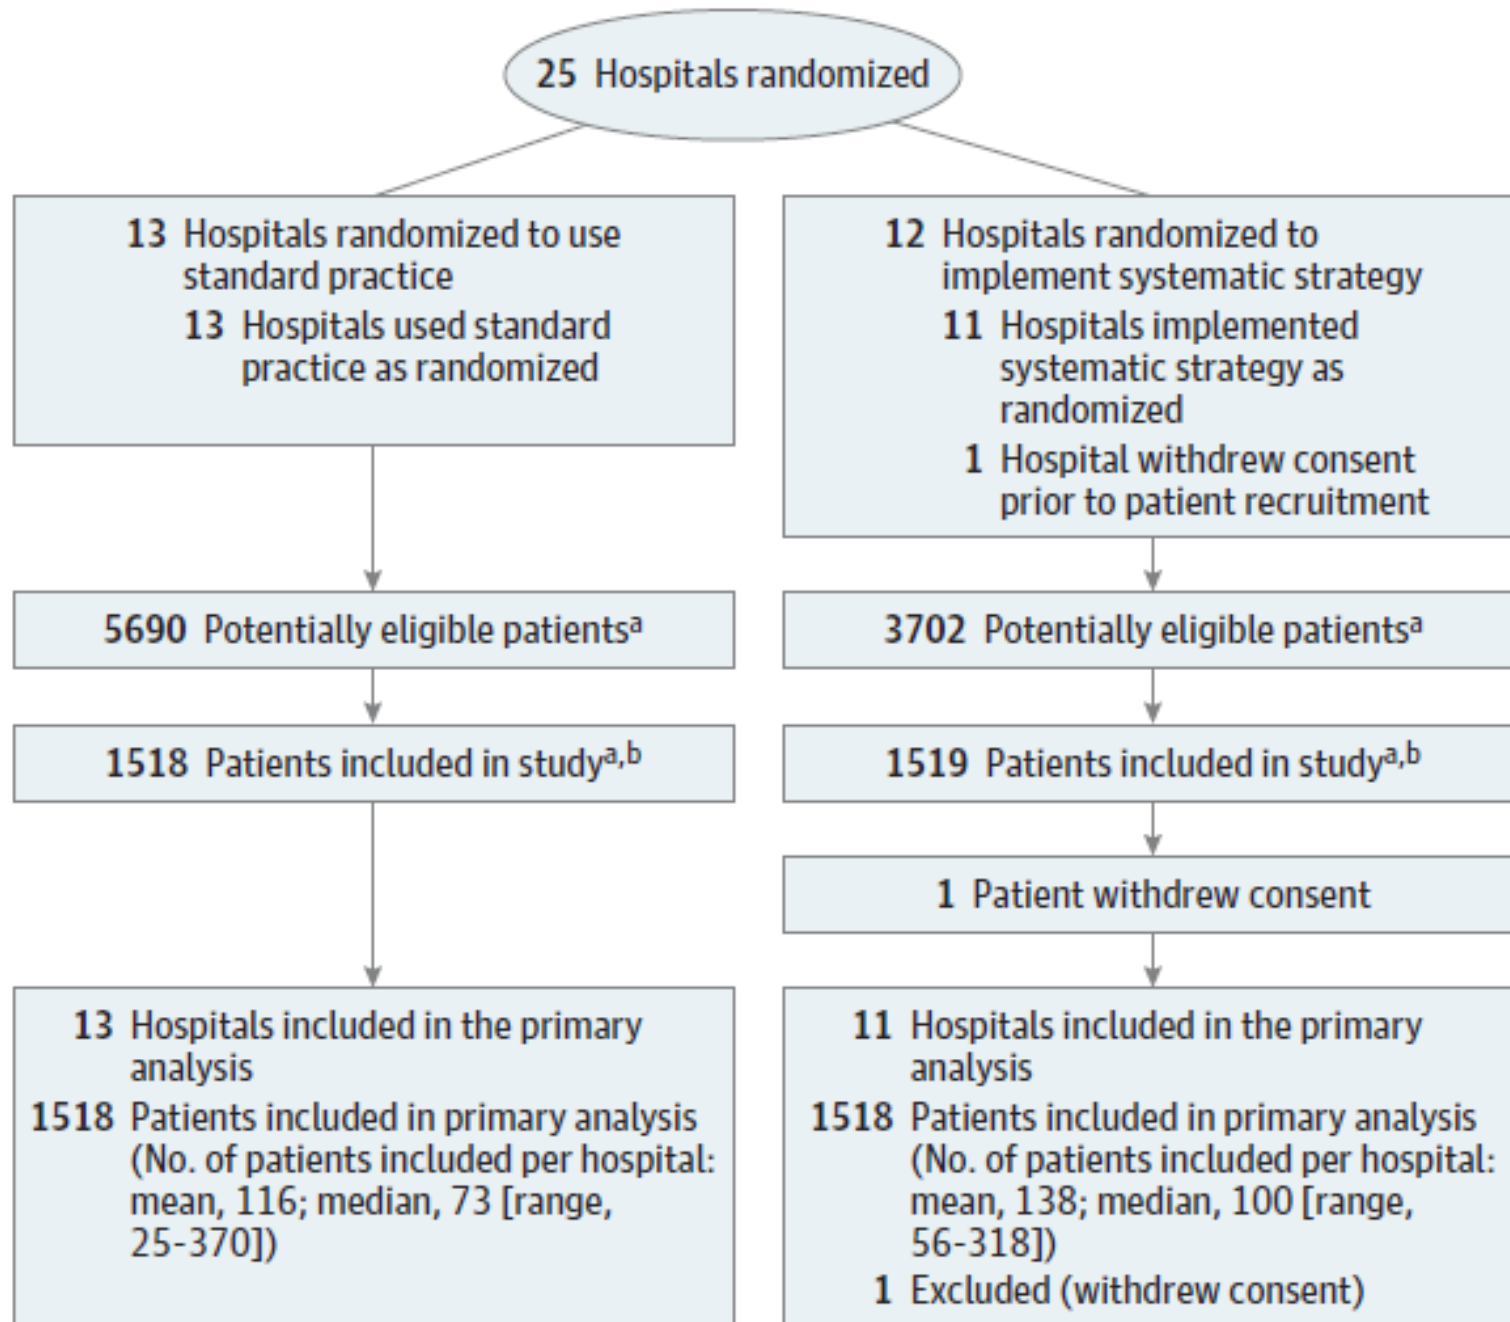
25 Hospitals randomized

13 Hospitals randomized to use standard practice
13 Hospitals used standard practice as randomized

12 Hospitals randomized to implement systematic strategy
11 Hospitals implemented systematic strategy as randomized
1 Hospital withdrew consent prior to patient recruitment

5690 Potentially eligible patients$^{a}$

3702 Potentially eligible patients$^{a}$

1518 Patients included in study$^{a,b}$

1519 Patients included in study$^{a,b}$

1 Patient withdrew consent

13 Hospitals included in the primary analysis
1518 Patients included in primary analysis (No. of patients included per hospital: mean, 116; median, 73 [range, 25-370])

11 Hospitals included in the primary analysis
1518 Patients included in primary analysis (No. of patients included per hospital: mean, 138; median, 100 [range, 56-318])
1 Excluded (withdrew consent)